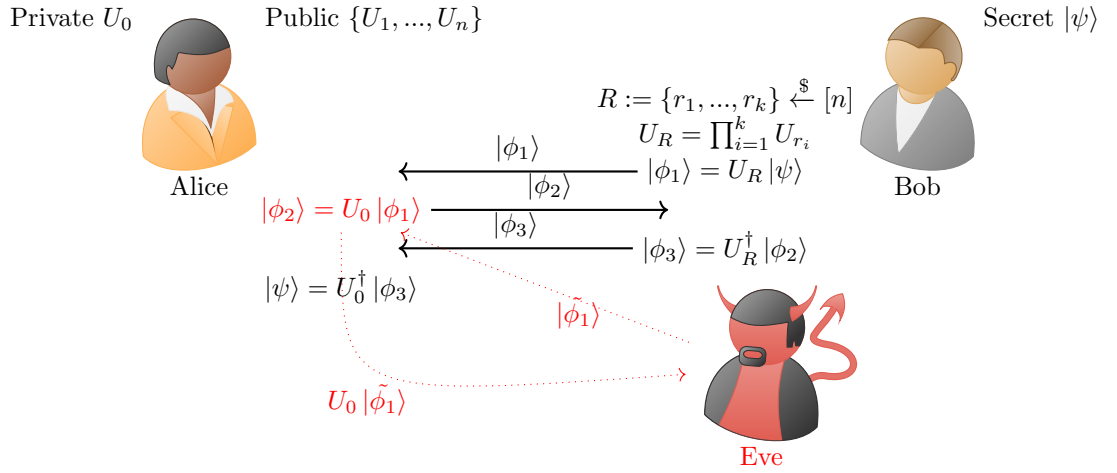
Private $U_0$

Public $\{U_1, ..., U_n\}$

Secret $|\psi\rangle$

$R := \{r_1, ..., r_k\} \xleftarrow{\$} [n]$

$U_R = \prod_{i=1}^{k} U_{r_i}$

$|\phi_1\rangle$

$|\phi_1\rangle = U_R |\psi\rangle$

Alice

Bob

$|\phi_2\rangle$

$|\phi_2\rangle = U_0 |\phi_1\rangle$

$|\phi_3\rangle$

$|\phi_3\rangle = U_R^\dagger |\phi_2\rangle$

$|\psi\rangle = U_0^\dagger |\phi_3\rangle$

$|\tilde{\phi_1}\rangle$

$U_0 |\tilde{\phi_1}\rangle$

Eve